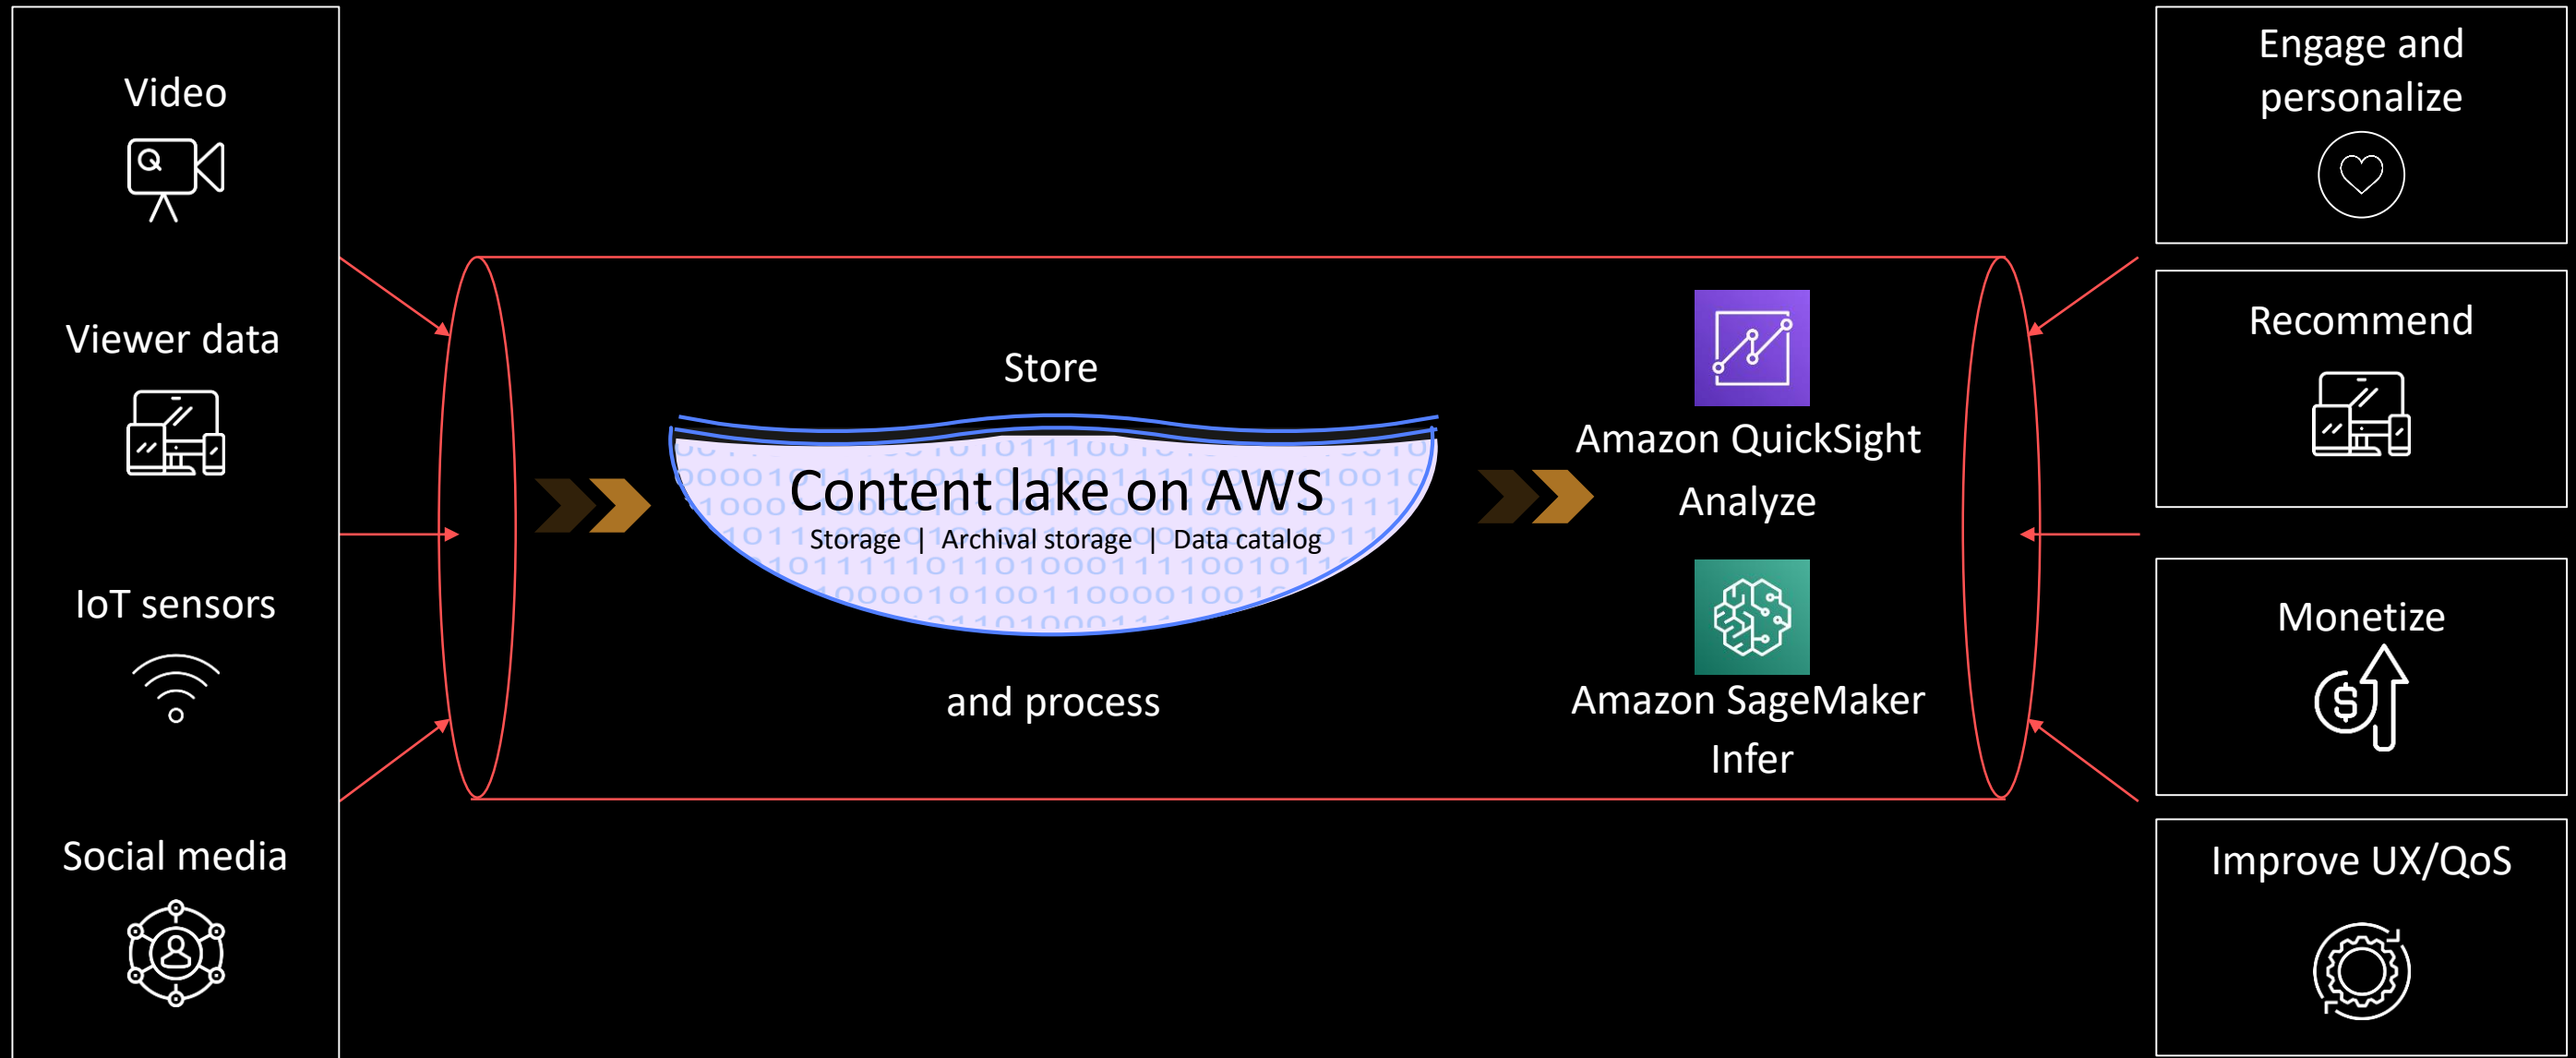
Video

Viewer data

IoT sensors

Social media

Store

Content lake on AWS

Storage | Archival storage | Data catalog

and process

Amazon QuickSight

Analyze

Amazon SageMaker

Infer

Engage and personalize

Recommend

Monetize

Improve UX/QoS